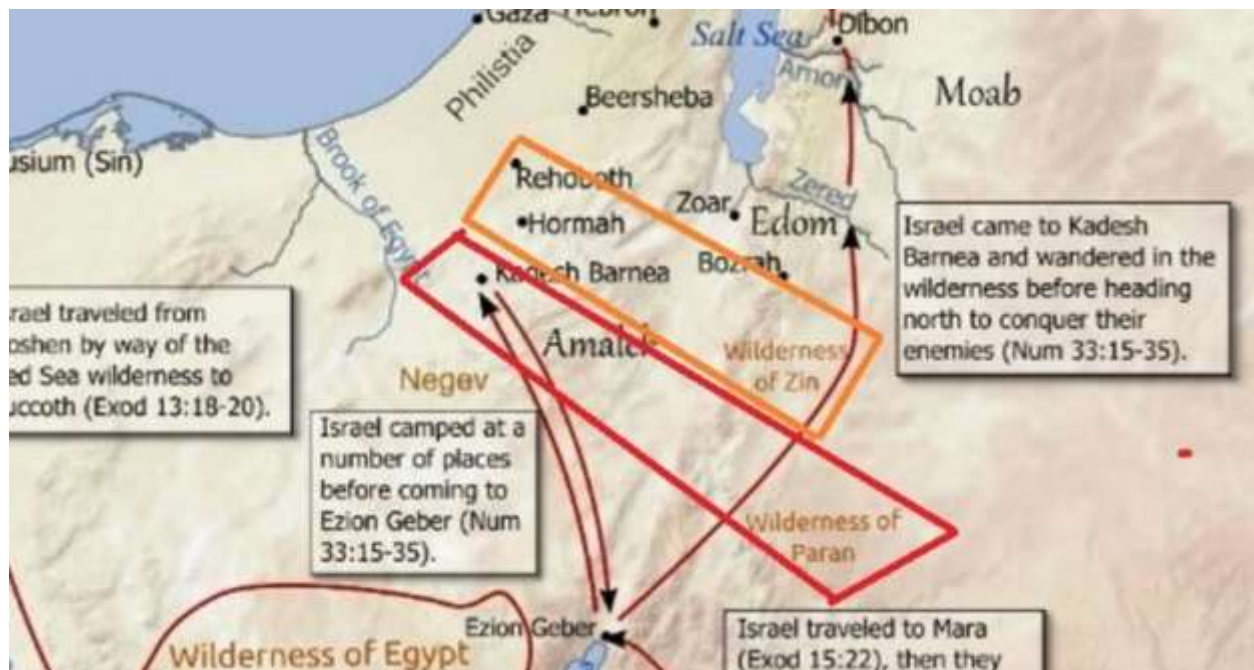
Gaza Hebron
Salt Sea
Dibon
Arnon
Moab
Philistia
Beersheba
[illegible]sium (Sin)
Brook of Egypt
Rehoboth
Zoar
Zered
Edom
Hormah
Kadesh Barnea
Bozrah
Israel came to Kadesh Barnea and wandered in the wilderness before heading north to conquer their enemies (Num 33:15-35).

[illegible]rael traveled from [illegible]oshen by way of the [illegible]ed Sea wilderness to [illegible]uccoth (Exod 13:18-20).

Amalek
Wilderness of Zin
Negev

Israel camped at a number of places before coming to Ezion Geber (Num 33:15-35).

Wilderness of Paran
Ezion Geber
Wilderness of Egypt

Israel traveled to Mara (Exod 15:22), then they